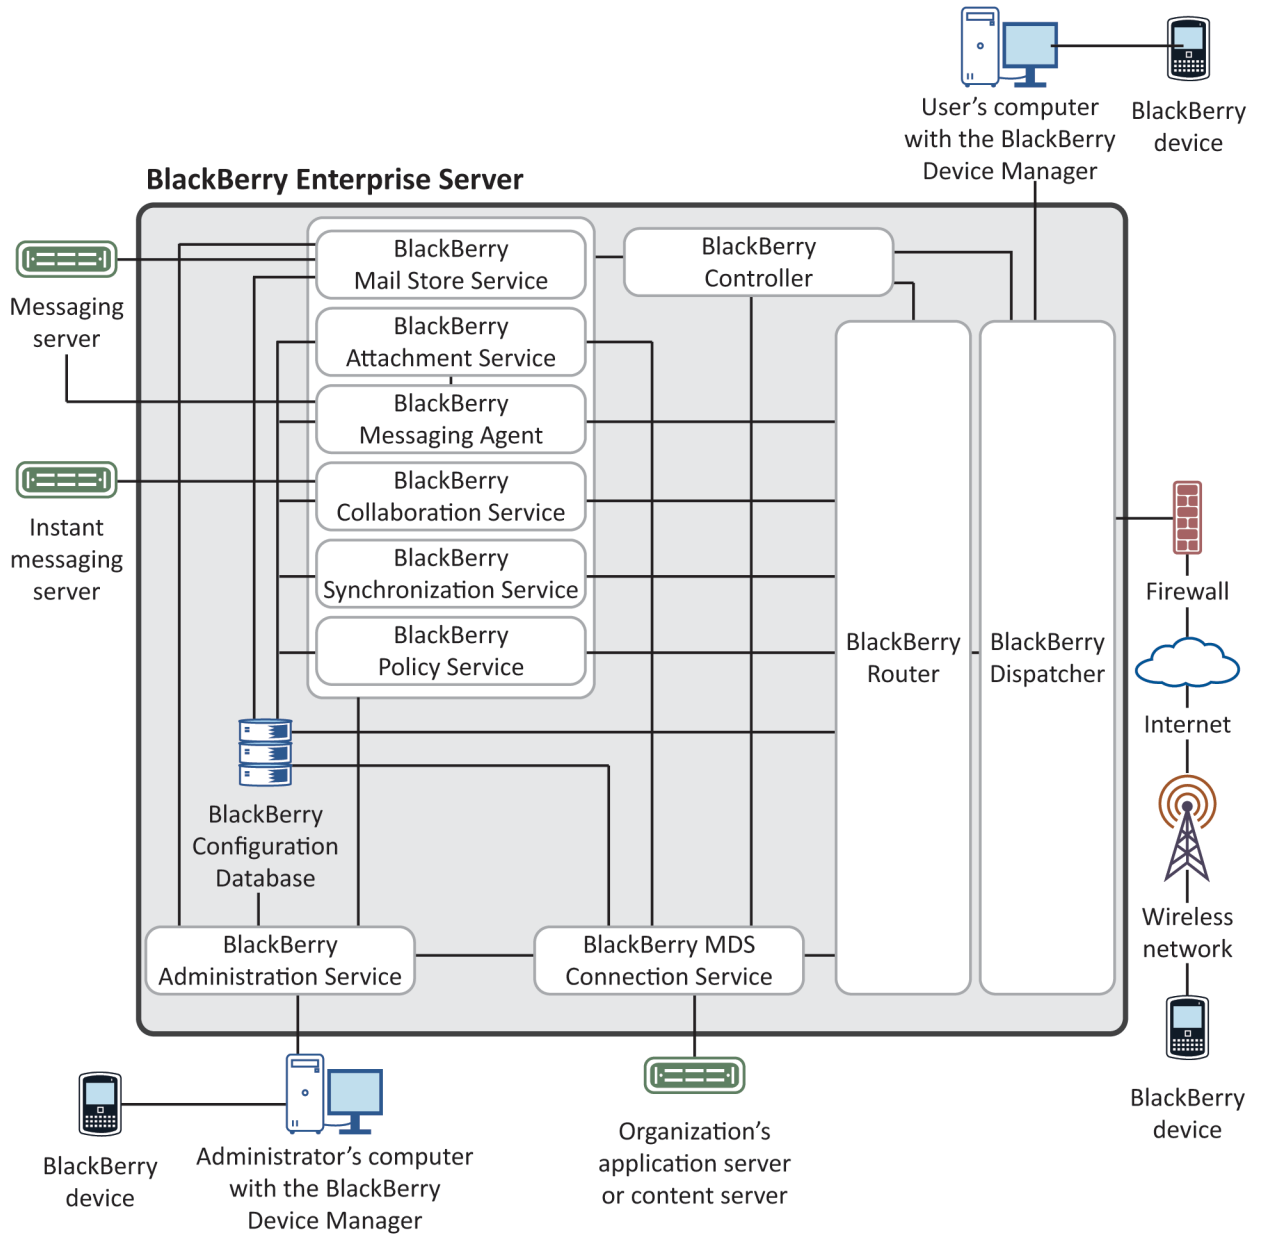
User’s computer with the BlackBerry Device Manager

BlackBerry device

BlackBerry Enterprise Server

BlackBerry Mail Store Service

BlackBerry Controller

Messaging server

BlackBerry Attachment Service

BlackBerry Messaging Agent

Instant messaging server

BlackBerry Collaboration Service

BlackBerry Synchronization Service

BlackBerry Policy Service

BlackBerry Router

BlackBerry Dispatcher

Firewall

Internet

BlackBerry Configuration Database

Wireless network

BlackBerry Administration Service

BlackBerry MDS Connection Service

BlackBerry device

BlackBerry device

Administrator’s computer with the BlackBerry Device Manager

Organization’s application server or content server